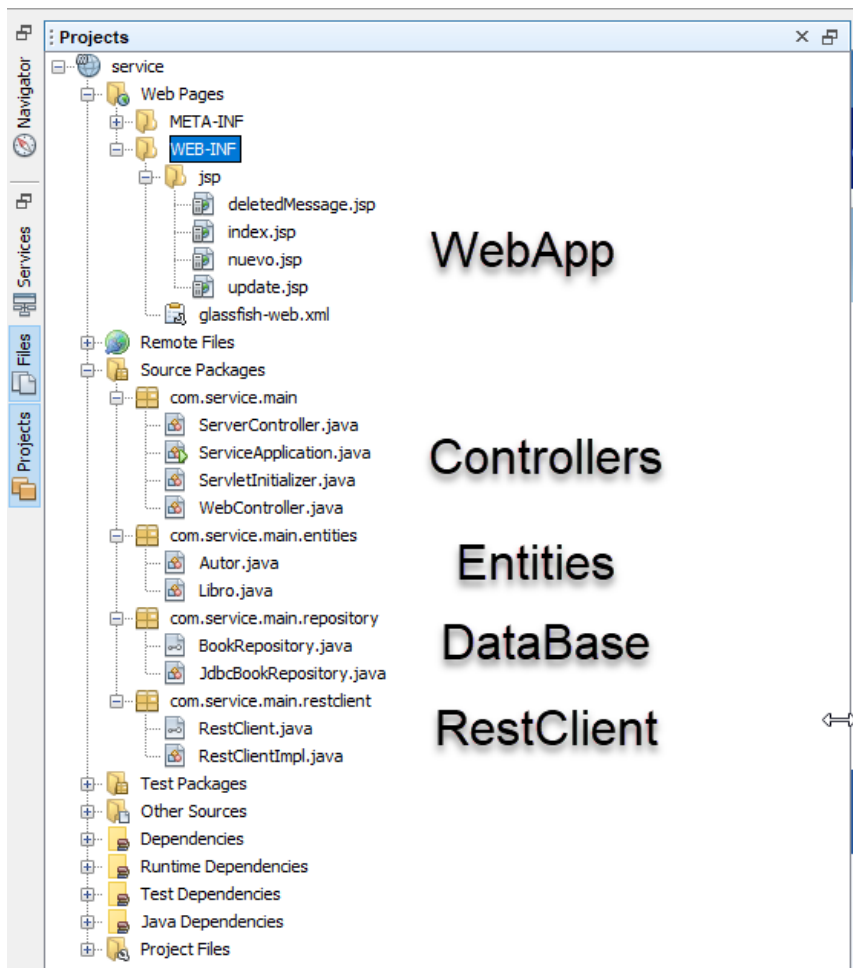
Navigator
Services
Files
Projects

Projects

service
Web Pages
META-INF
WEB-INF
jsp
deletedMessage.jsp
index.jsp
nuevo.jsp
update.jsp
glassfish-web.xml
Remote Files
Source Packages
com.service.main
ServerController.java
ServiceApplication.java
ServletInitializer.java
WebController.java
com.service.main.entities
Autor.java
Libro.java
com.service.main.repository
BookRepository.java
JdbcBookRepository.java
com.service.main.restclient
RestClient.java
RestClientImpl.java
Test Packages
Other Sources
Dependencies
Runtime Dependencies
Test Dependencies
Java Dependencies
Project Files

WebApp

Controllers

Entities

DataBase

RestClient